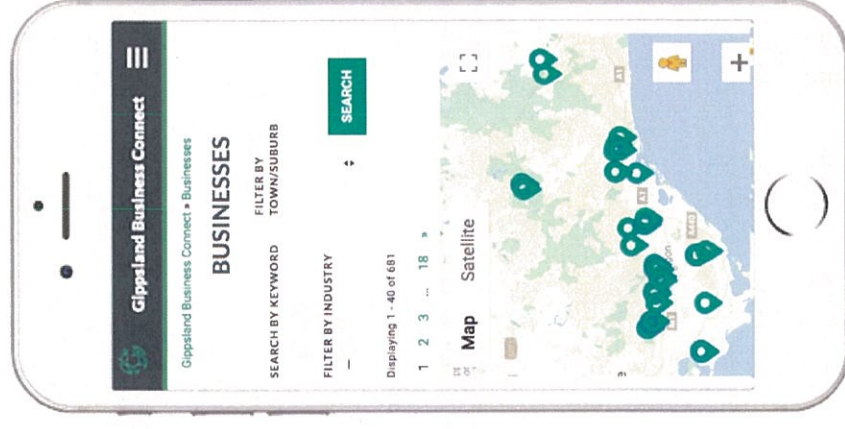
Gippsland Business Connect

Gippsland Business Connect » Businesses

BUSINESSES

SEARCH BY KEYWORD

FILTER BY TOWN/SUBURB

FILTER BY INDUSTRY

—

SEARCH

Displaying 1 - 40 of 681

1 2 3 ... 18 »

Map

Satellite